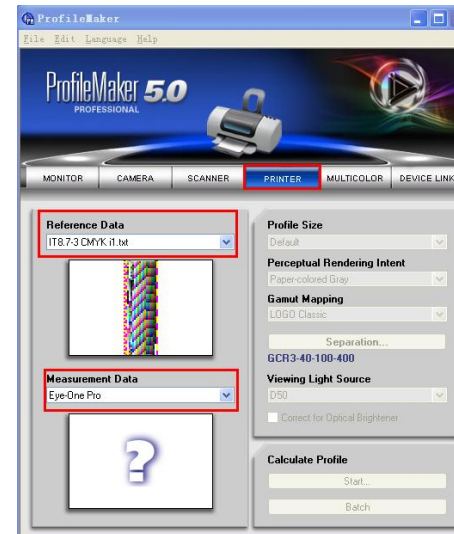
ProfileMaker

File Edit Language Help

ProfileMaker 5.0
PROFESSIONAL

MONITOR
CAMERA
SCANNER
PRINTER
MULTICOLOR
DEVICE LINK

Reference Data
IT8.7-3 CMYK i1.txt

Measurement Data
Eye-One Pro

?

Profile Size
Default

Perceptual Rendering Intent
Paper-colored Gray

Gamut Mapping
LOGO Classic

Separation...
GCR3-40-100-400

Viewing Light Source
D50

Correct for Optical Brightener

Calculate Profile
Start...
Batch